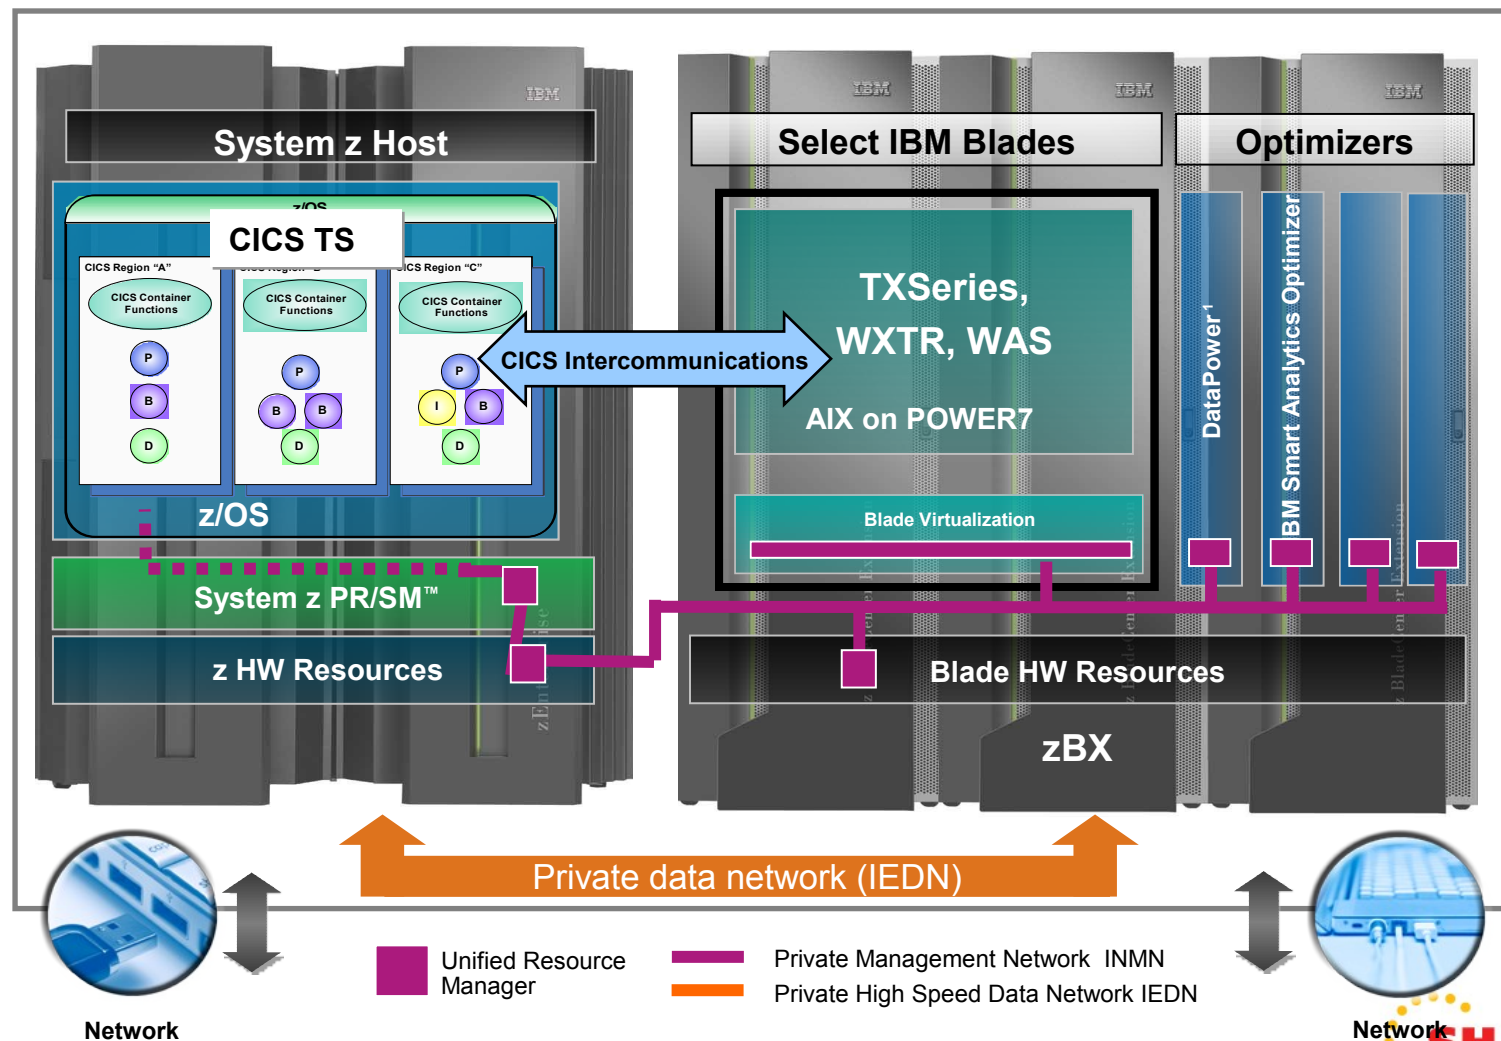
IBM

System z Host

z/OS

CICS TS

CICS Region "A"

CICS Container Functions

P

B

D

CICS Region "B"

CICS Container Functions

P

B

B

D

CICS Region "C"

CICS Container Functions

P

I

B

D

z/OS

CICS Intercommunications

System z PR/SM™

z HW Resources

IBM

IBM

IBM

Select IBM Blades

Optimizers

TXSeries, WXTR, WAS

AIX on POWER7

Blade Virtualization

DataPower¹

IBM Smart Analytics Optimizer

Blade HW Resources

zBX

Private data network (IEDN)

Unified Resource Manager

Private Management Network INMN

Private High Speed Data Network IEDN

Network

Network